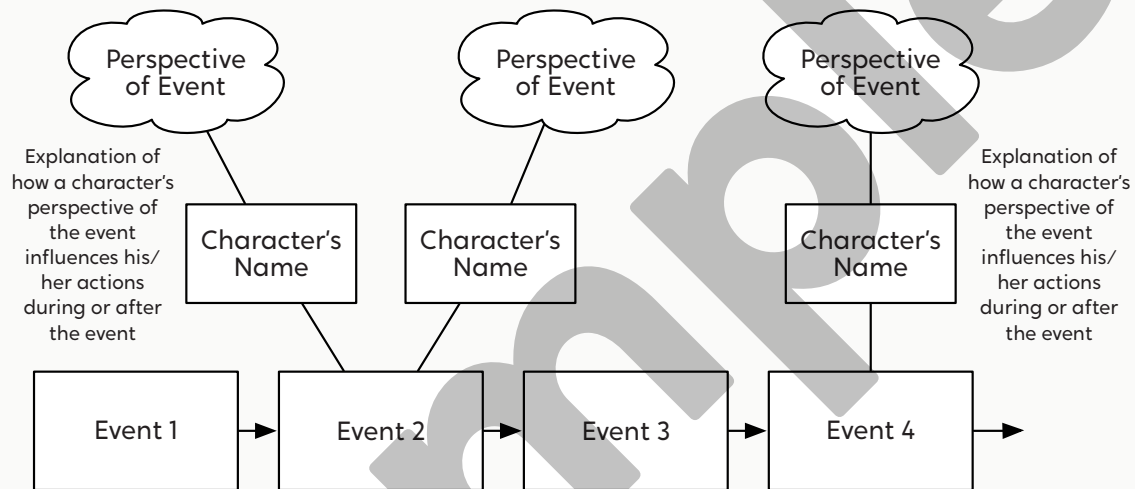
Perspective of Event

Perspective of Event

Perspective of Event

Explanation of how a character's perspective of the event influences his/her actions during or after the event

Character's Name

Character's Name

Character's Name

Explanation of how a character's perspective of the event influences his/her actions during or after the event

Event 1

Event 2

Event 3

Event 4

Sample